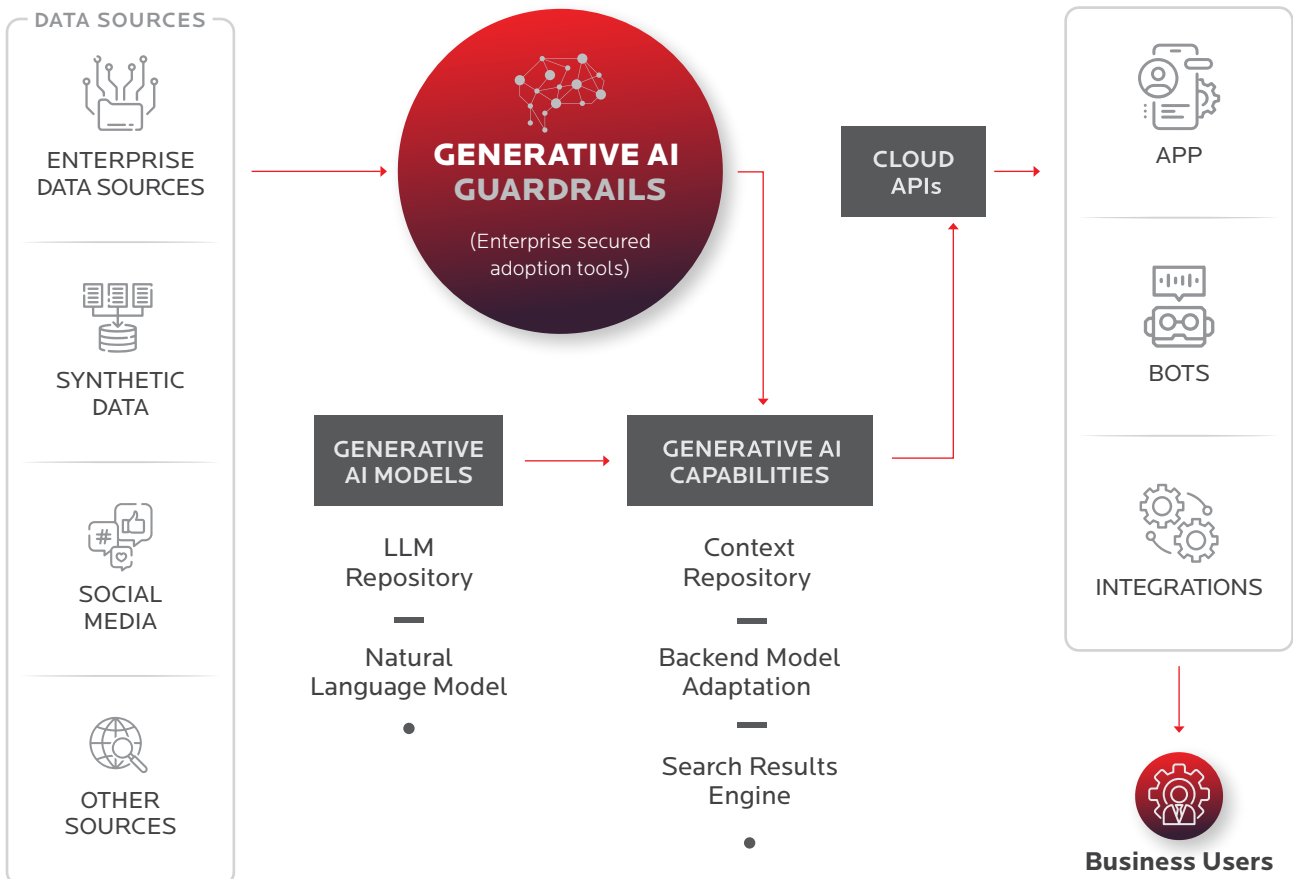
DATA SOURCES

ENTERPRISE DATA SOURCES

SYNTHETIC DATA

SOCIAL MEDIA

OTHER SOURCES

GENERATIVE AI GUARDRAILS

(Enterprise secured adoption tools)

CLOUD APIs

GENERATIVE AI MODELS

LLM Repository

Natural Language Model

GENERATIVE AI CAPABILITIES

Context Repository

Backend Model Adaptation

Search Results Engine

APP

BOTS

INTEGRATIONS

Business Users